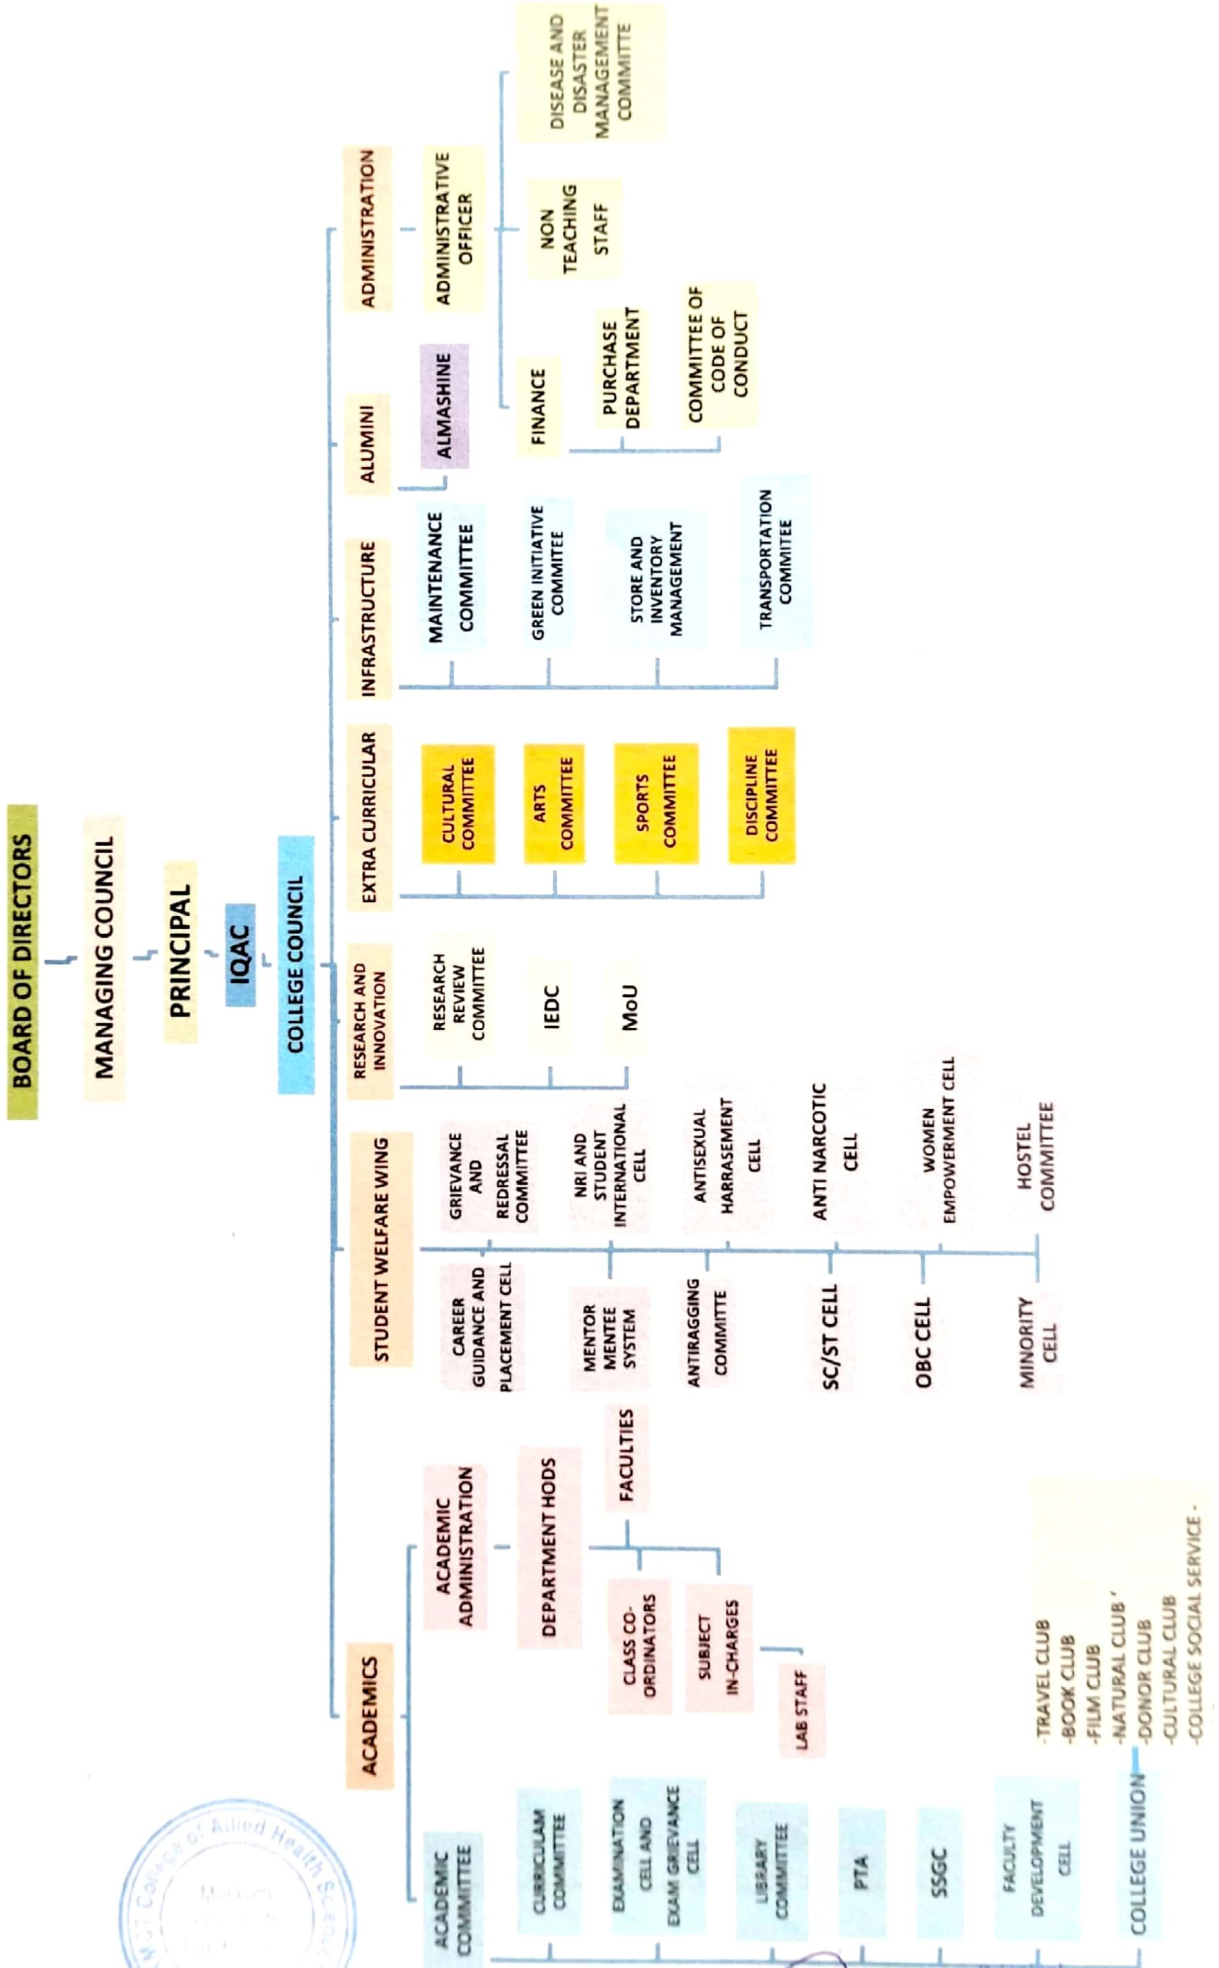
BOARD OF DIRECTORS
MANAGING COUNCIL
PRINCIPAL
IQAC
COLLEGE COUNCIL

ACADEMICS
STUDENT WELFARE WING
RESEARCH AND INNOVATION
EXTRA CURRICULAR
INFRASTRUCTURE
ALUMINI
ADMINISTRATION

ACADEMIC ADMINISTRATION
DEPARTMENT HODS
FACULTIES
CLASS CO-ORDINATORS
SUBJECT IN-CHARGES
LAB STAFF

ACADEMIC COMMITTEE
CURRICULAM COMMITTEE
EXAMINATION CELL AND EXAM GRIEVANCE CELL
LIBRARY COMMITTEE
PTA
SSGC
FACULTY DEVELOPMENT CELL
COLLEGE UNION
-TRAVEL CLUB
-BOOK CLUB
-FILM CLUB
-NATURAL CLUB
-DONOR CLUB
-CULTURAL CLUB
-COLLEGE SOCIAL SERVICE -

CAREER GUIDANCE AND PLACEMENT CELL
GRIEVANCE AND REDRESSAL COMMITTEE
MENTOR MENTEE SYSTEM
NRI AND STUDENT INTERNATIONAL CELL
ANTIRAGGING COMMITTE
ANTISEXUAL HARRASEMENT CELL
SC/ST CELL
ANTI NARCOTIC CELL
OBC CELL
WOMEN EMPOWERMENT CELL
MINORITY CELL
HOSTEL COMMITTEE

RESEARCH REVIEW COMMITTEE
IEDC
MoU

CULTURAL COMMITTEE
ARTS COMMITTEE
SPORTS COMMITTEE
DISCIPLINE COMMITTEE

MAINTENANCE COMMITTEE
GREEN INITIATIVE COMMITEE
STORE AND INVENTORY MANAGEMENT
TRANSPORTATION COMMITEE

ALMASHINE

ADMINISTRATIVE OFFICER
FINANCE
PURCHASE DEPARTMENT
COMMITTEE OF CODE OF CONDUCT
NON TEACHING STAFF
DISEASE AND DISASTER MANAGEMENT COMMITTE

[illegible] College of Allied Health Sc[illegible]